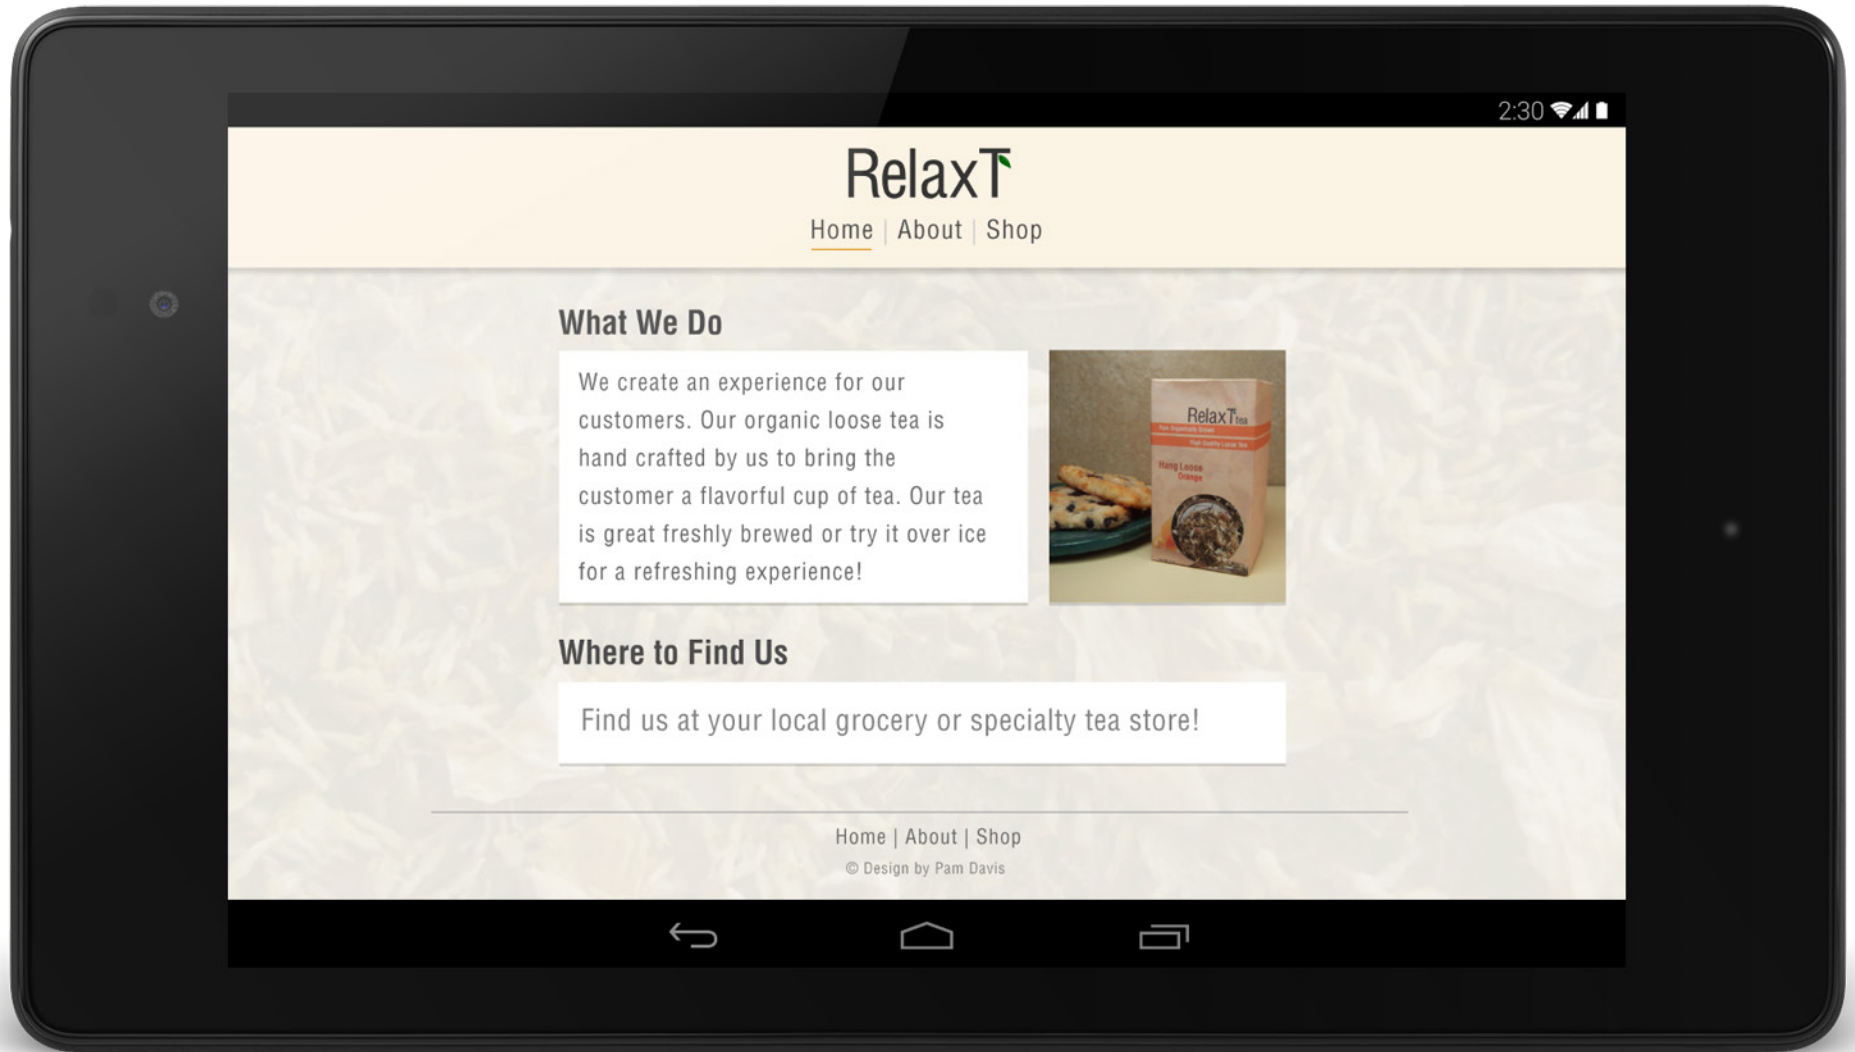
2:30

RelaxT

Home | About | Shop

What We Do

We create an experience for our customers. Our organic loose tea is hand crafted by us to bring the customer a flavorful cup of tea. Our tea is great freshly brewed or try it over ice for a refreshing experience!

RelaxT tea

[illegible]

Hang Loose Orange

Where to Find Us

Find us at your local grocery or specialty tea store!

Home | About | Shop

© Design by Pam Davis